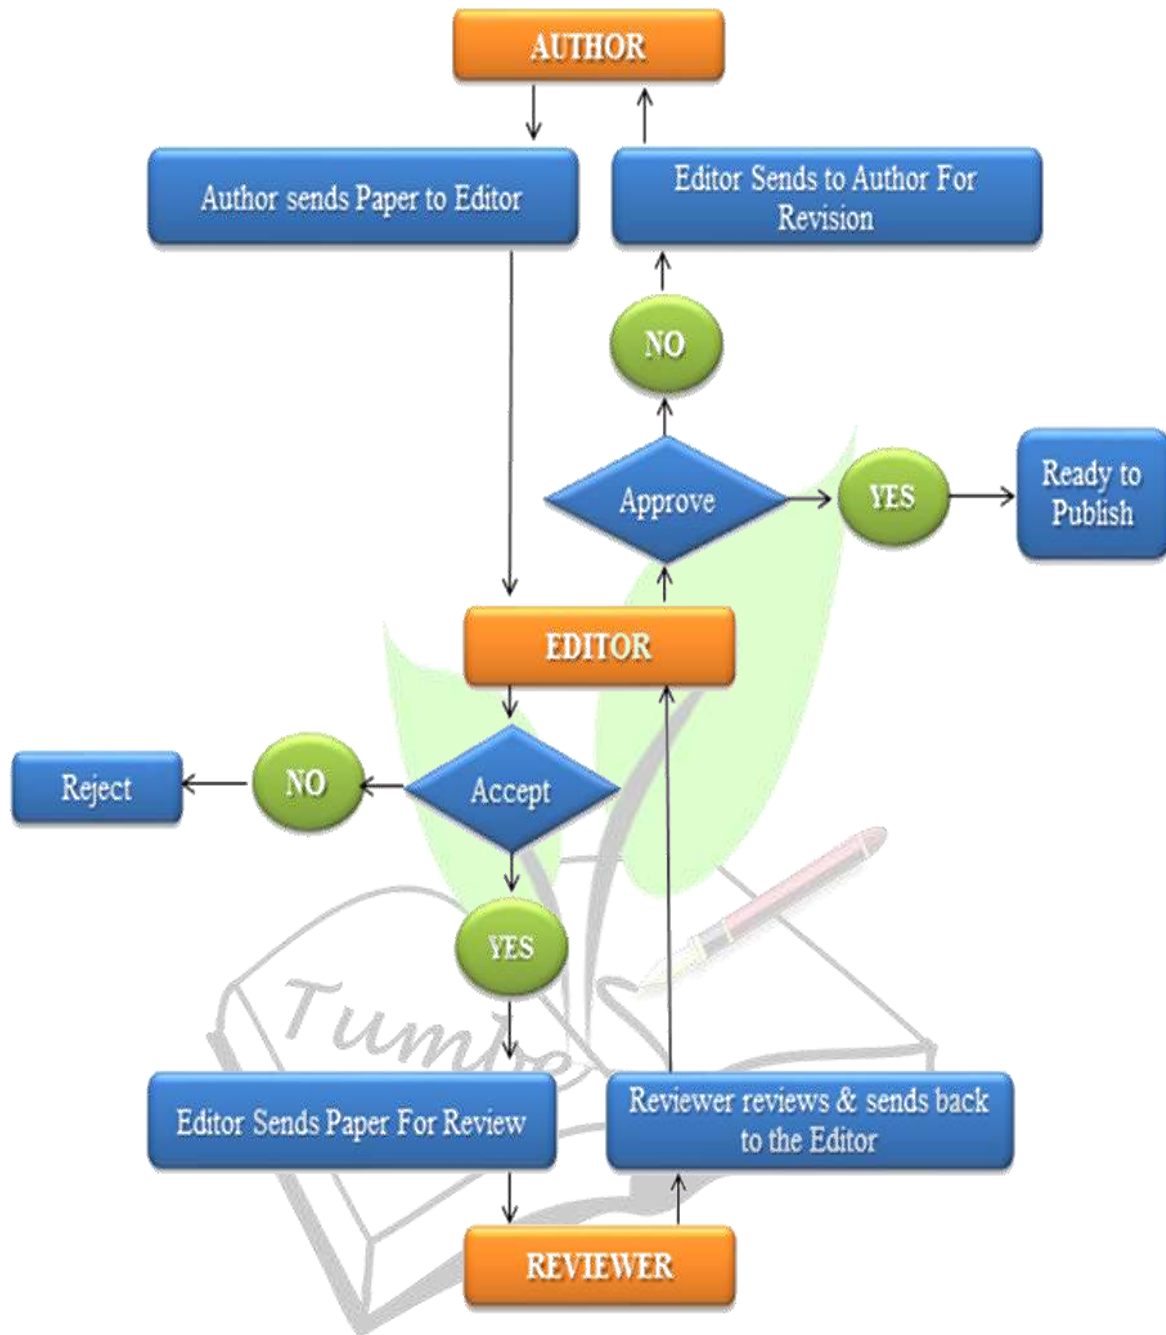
AUTHOR

Author sends Paper to Editor

Editor Sends to Author For Revision

NO

Approve

YES

Ready to Publish

EDITOR

Reject

NO

Accept

YES

Tumbe

Editor Sends Paper For Review

Reviewer reviews & sends back to the Editor

REVIEWER